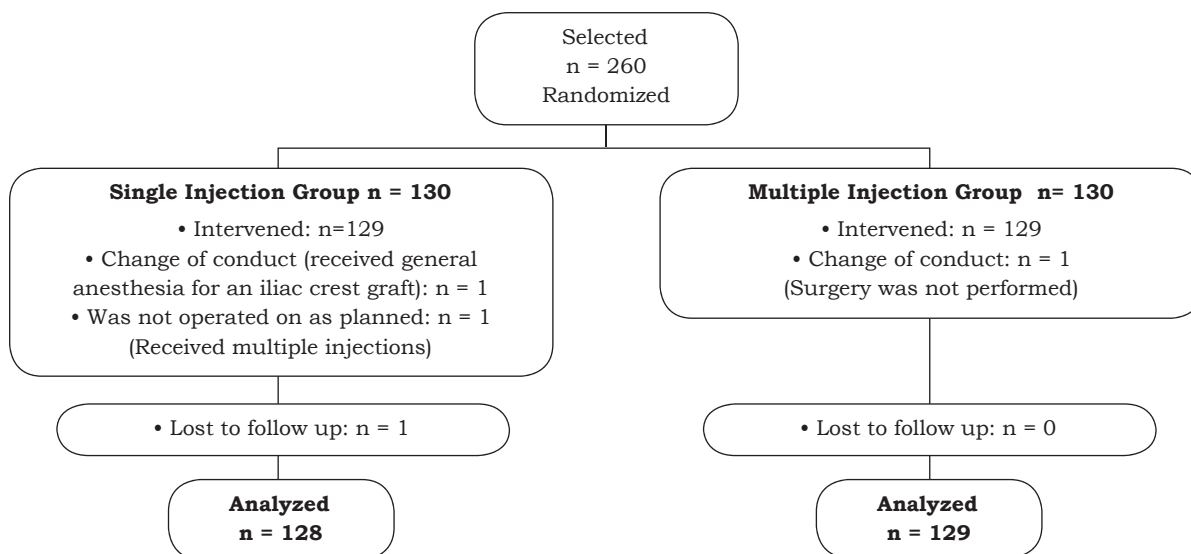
Selected
n = 260
Randomized

**Single Injection Group n = 130**
• Intervened: n=129
• Change of conduct (received general anesthesia for an iliac crest graft): n = 1
• Was not operated on as planned: n = 1
(Received multiple injections)

• Lost to follow up: n = 1

**Analyzed**
**n = 128**

**Multiple Injection Group n= 130**
• Intervened: n = 129
• Change of conduct: n = 1
(Surgery was not performed)

• Lost to follow up: n = 0

**Analyzed**
**n = 129**